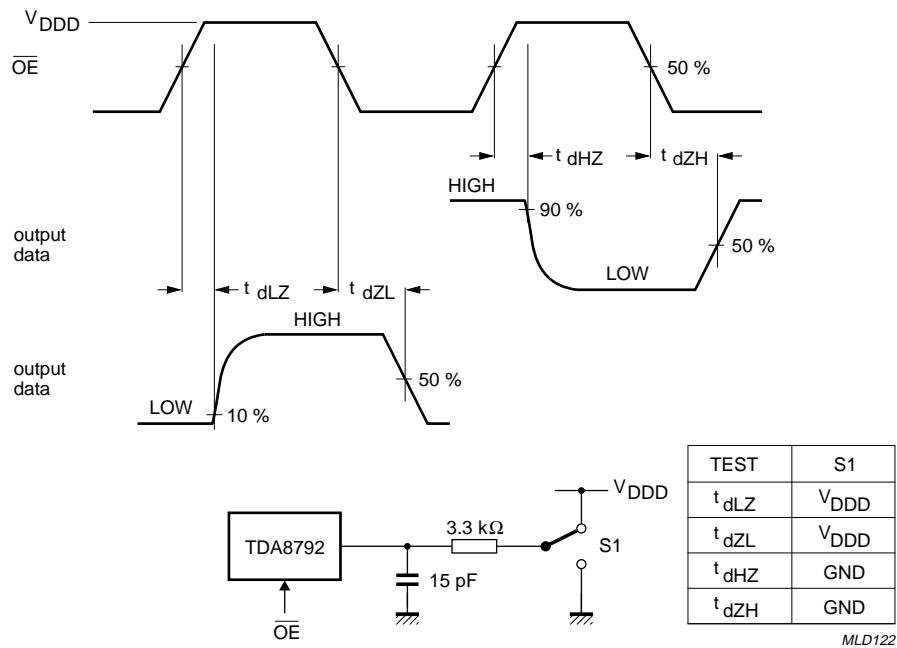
$V_{DDD}$

$\overline{OE}$

50 %

$t_{dHZ}$ $t_{dZH}$

HIGH

90 %

output data

50 %

LOW

$t_{dLZ}$ $t_{dZL}$

HIGH

output data

50 %

LOW

10 %

| TEST | S1 |
|---|---|
| $t_{dLZ}$ | $V_{DDD}$ |
| $t_{dZL}$ | $V_{DDD}$ |
| $t_{dHZ}$ | GND |
| $t_{dZH}$ | GND |

$V_{DDD}$

TDA8792

3.3 k$\Omega$

S1

15 pF

$\overline{OE}$

MLD122